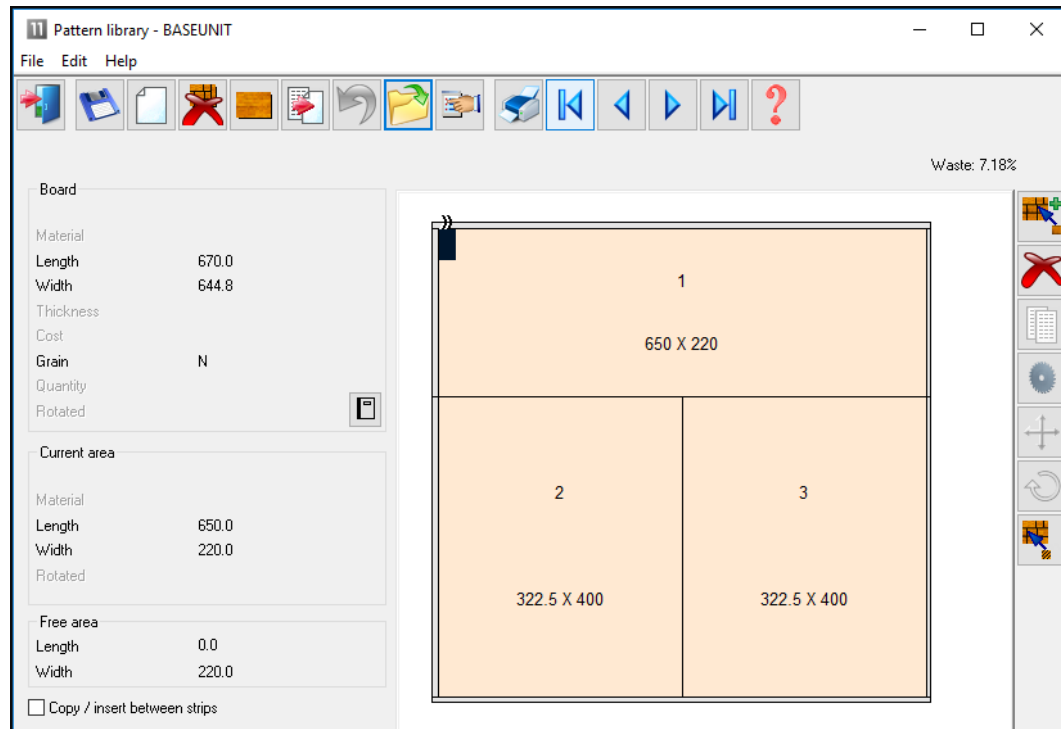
Pattern library - BASEUNIT

File Edit Help

Waste: 7.18%

Board

Material
Length 670.0
Width 644.8
Thickness
Cost
Grain N
Quantity
Rotated

Current area

Material
Length 650.0
Width 220.0
Rotated

Free area
Length 0.0
Width 220.0

Copy / insert between strips

1

650 X 220

2

322.5 X 400

3

322.5 X 400